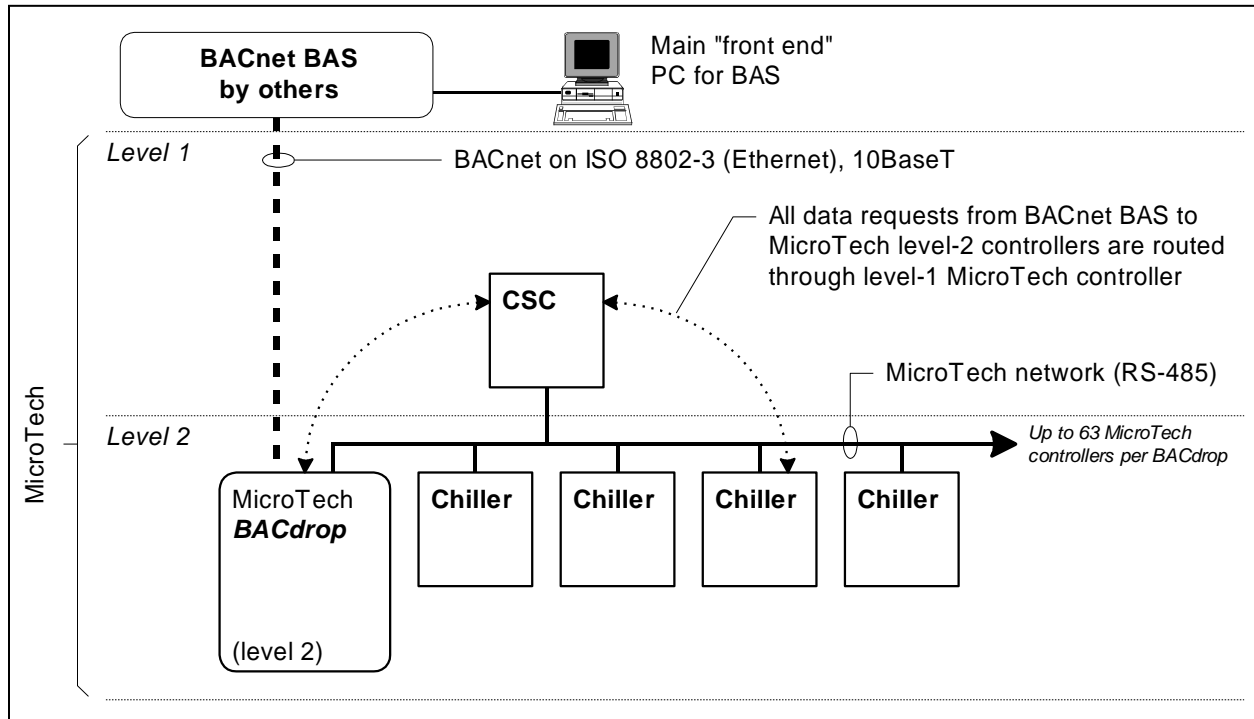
BACnet BAS by others

Main "front end" PC for BAS

Level 1

BACnet on ISO 8802-3 (Ethernet), 10BaseT

All data requests from BACnet BAS to MicroTech level-2 controllers are routed through level-1 MicroTech controller

CSC

MicroTech network (RS-485)

MicroTech

Level 2

Up to 63 MicroTech controllers per BACdrop

MicroTech
BACdrop

(level 2)

Chiller

Chiller

Chiller

Chiller